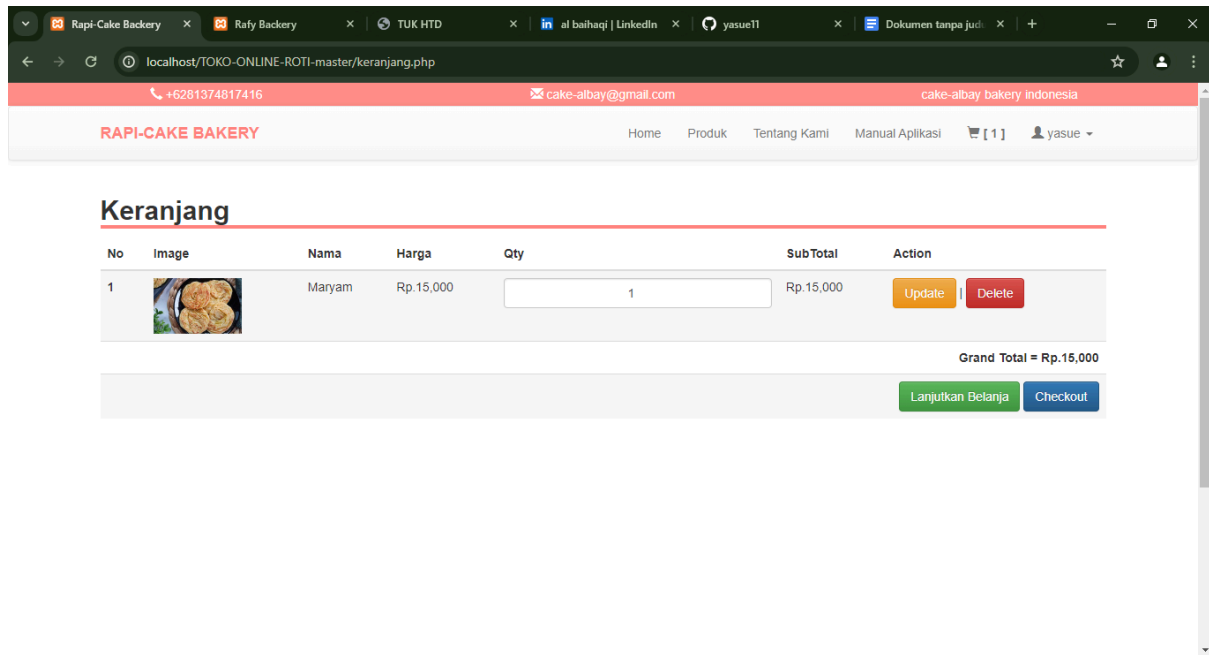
Rapi-Cake Backery × Rafy Backery × TUK HTD × al baihaqi | LinkedIn × yasue11 × Dokumen tanpa judu × +

localhost/TOKO-ONLINE-ROTI-master/keranjang.php

+6281374817416 cake-albay@gmail.com cake-albay bakery indonesia

RAPI-CAKE BAKERY

Home Produk Tentang Kami Manual Aplikasi [ 1 ] yasue

Keranjang

| No | Image | Nama | Harga | Qty | SubTotal | Action |
|---|---|---|---|---|---|---|
| 1 | | Maryam | Rp.15,000 | 1 | Rp.15,000 | Update \| Delete |

Grand Total = Rp.15,000

Lanjutkan Belanja Checkout